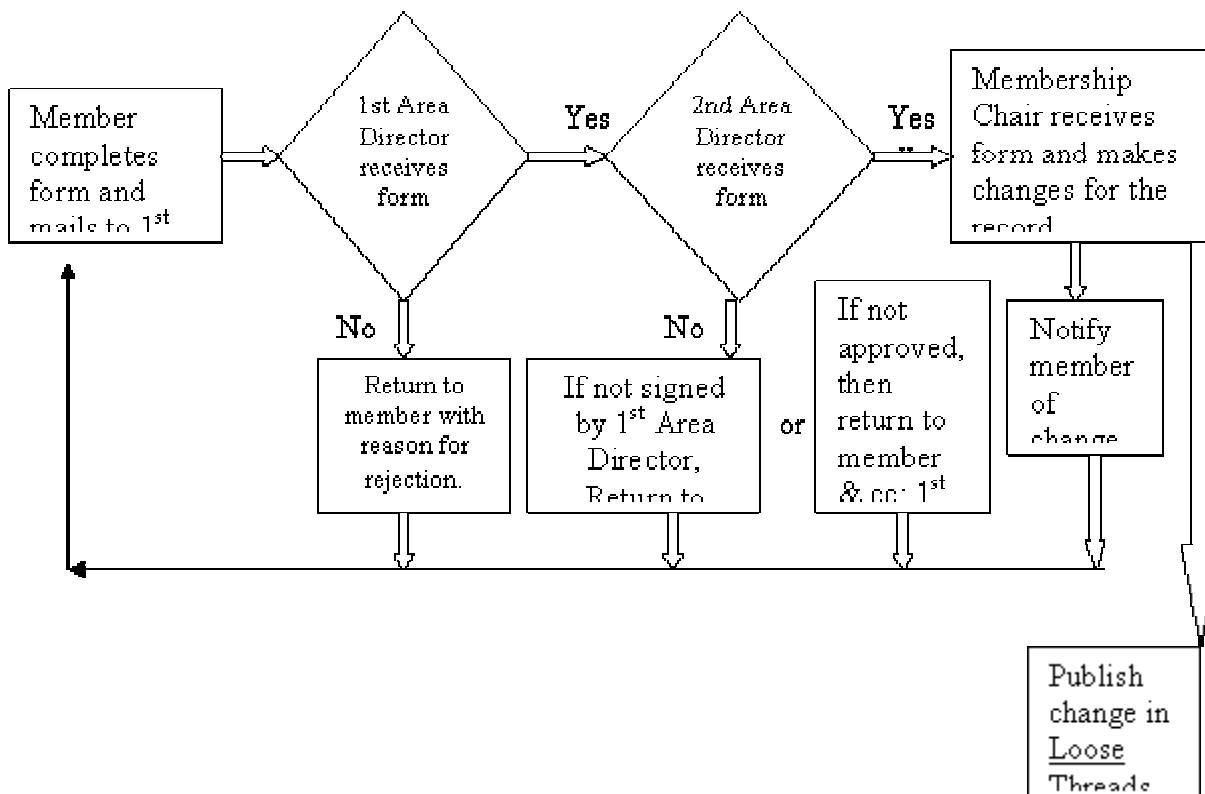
Member completes form and mails to 1$^{st}$

1st Area Director receives form

Yes

2nd Area Director receives form

Yes

Membership Chair receives form and makes changes for the record

No

Return to member with reason for rejection.

No

If not signed by 1$^{st}$ Area Director, Return to

or

If not approved, then return to member & cc: 1$^{st}$

Notify member of change

Publish change in Loose Threads